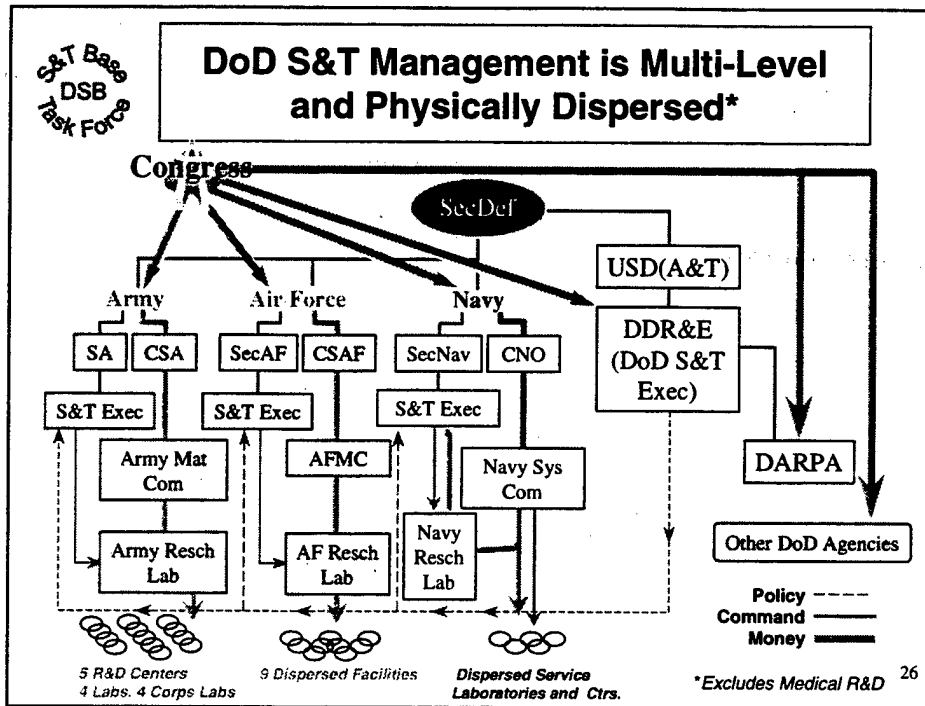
S&T Base
DSB
Task Force

DoD S&T Management is Multi-Level and Physically Dispersed*

Congress

SecDef

USD(A&T)

Army

Air Force

Navy

SA

CSA

SecAF

CSAF

SecNav

CNO

DDR&E (DoD S&T Exec)

S&T Exec

S&T Exec

S&T Exec

Army Mat Com

AFMC

Navy Sys Com

DARPA

Army Resch Lab

AF Resch Lab

Navy Resch Lab

Other DoD Agencies

Policy
Command
Money

5 R&D Centers
4 Labs. 4 Corps Labs

9 Dispersed Facilities

Dispersed Service Laboratories and Ctrs.

*Excludes Medical R&D

26